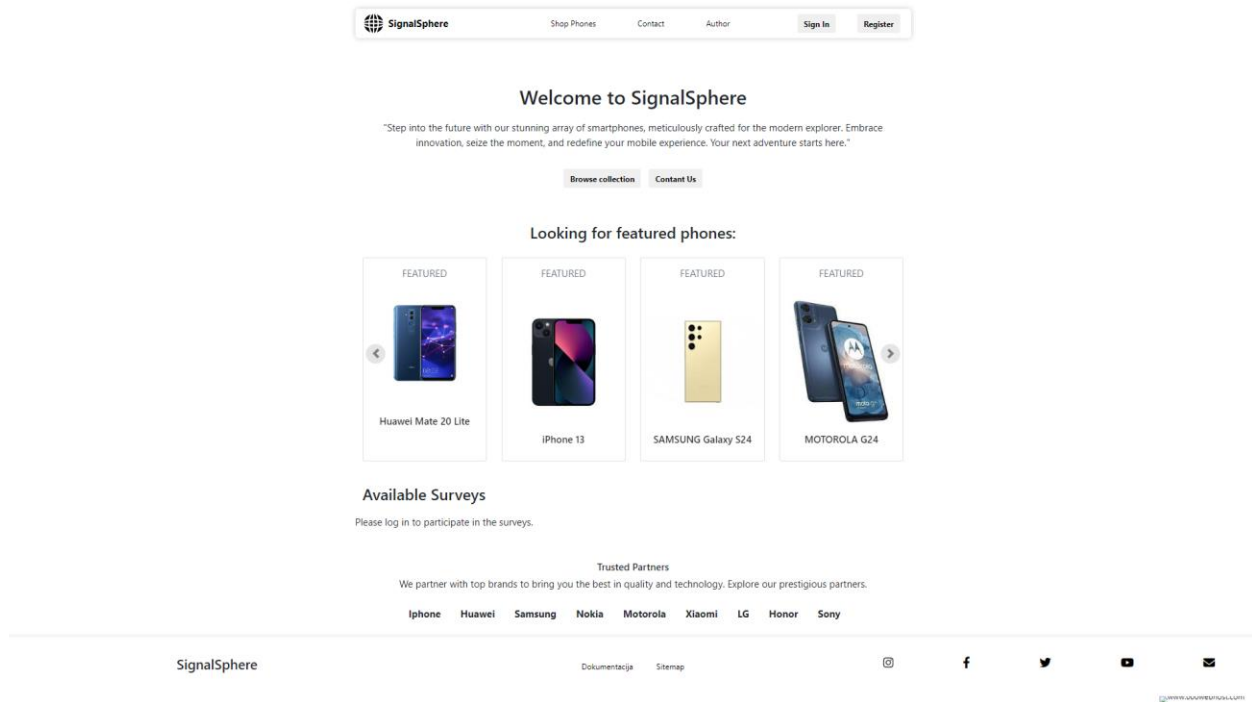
SignalSphere Shop Phones Contact Author Sign In Register

Welcome to SignalSphere

"Step into the future with our stunning array of smartphones, meticulously crafted for the modern explorer. Embrace innovation, seize the moment, and redefine your mobile experience. Your next adventure starts here."

Browse collection Contant Us

Looking for featured phones:

FEATURED
Huawei Mate 20 Lite

FEATURED
iPhone 13

FEATURED
SAMSUNG Galaxy S24

FEATURED
MOTOROLA G24

Available Surveys

Please log in to participate in the surveys.

Trusted Partners

We partner with top brands to bring you the best in quality and technology. Explore our prestigious partners.

Iphone Huawei Samsung Nokia Motorola Xiaomi LG Honor Sony

SignalSphere

Dokumentacija Sitemap

www.000webhost.com